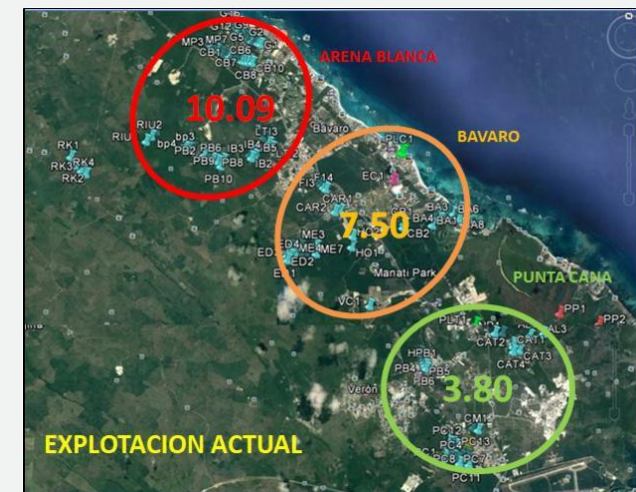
G12 G9 G2
MP3 MP7 G5
CB1 CB6
CB7
CB8 B10
ARENA BLANCA
10.09
RIU2
RIU bp3
bp4 PB2 PB6 IB3 IB4 IB5
LT3
PB9 PB8 IB2
PB10
Bavaro
RK1
RK3 RK4
RK2
PLC1
BAVARO
EC1
F14
F13
CAR1
CAR2
7.50
BA3
BA4 BA1 BA6
CB2 BA8
ME3
ED4 ME7
ED2
ED3
ED1
HO1
Manati Park
VC1
PUNTA CANA
PP1
PP2
PL1
AL3
CAT2 CAT1
CAT3
CAT4
HPB1
PB4 PB5
PB6
Verón
3.80
CM1
PC12
PC2 PC13
PC8 PC7
PC11
EXPLOTACION ACTUAL